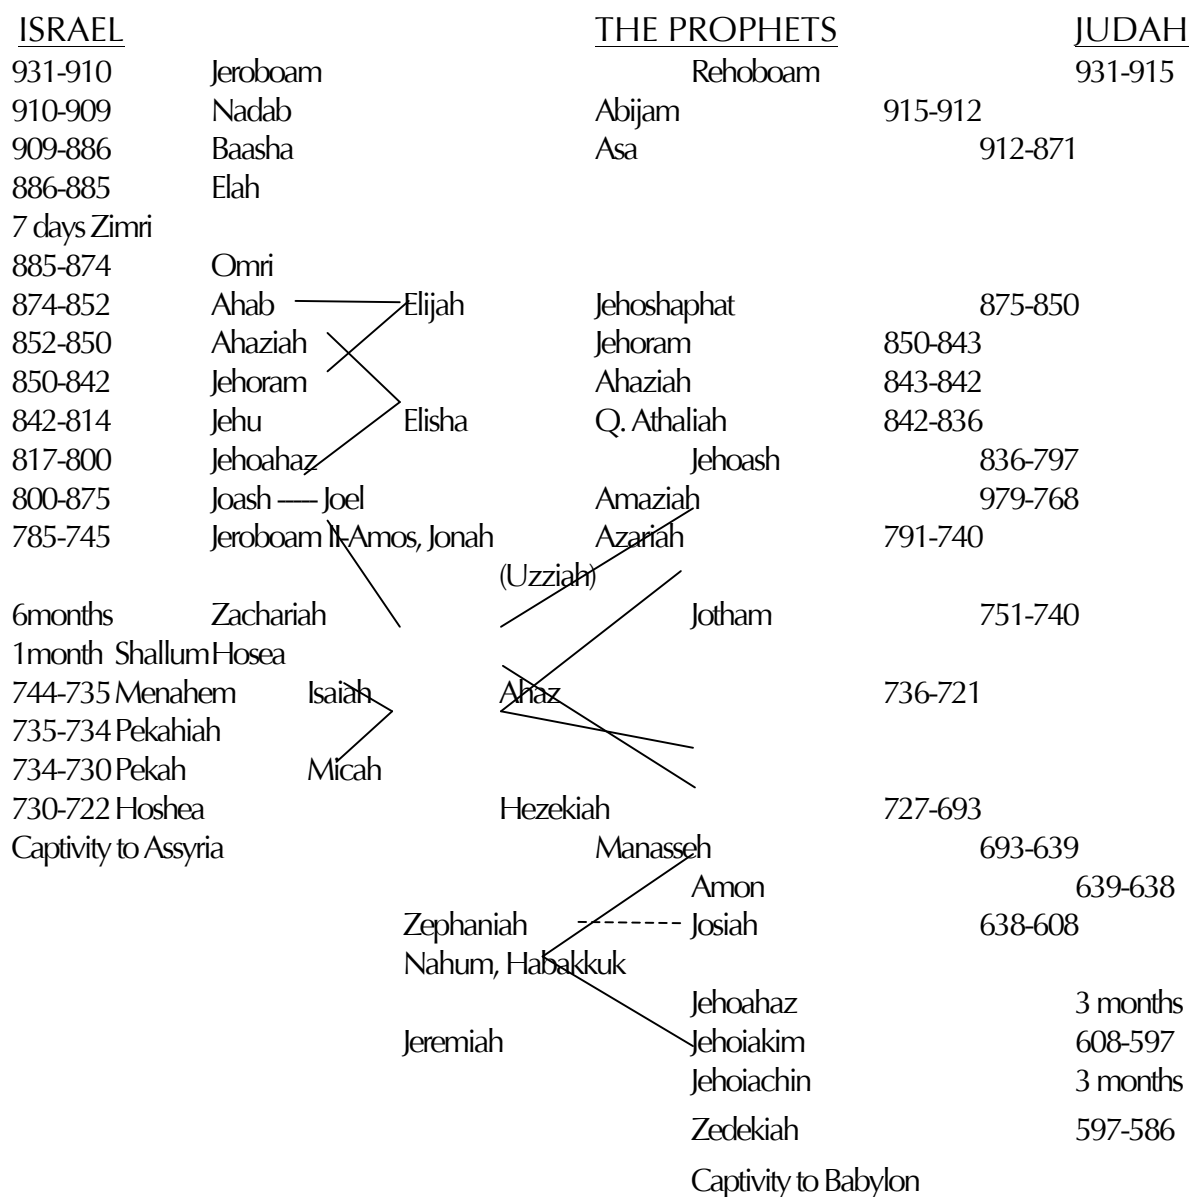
ISRAEL THE PROPHETS JUDAH

931-910 Jeroboam Rehoboam 931-915
910-909 Nadab Abijam 915-912
909-886 Baasha Asa 912-871
886-885 Elah
7 days Zimri
885-874 Omri
874-852 Ahab Elijah Jehoshaphat 875-850
852-850 Ahaziah Jehoram 850-843
850-842 Jehoram Ahaziah 843-842
842-814 Jehu Elisha Q. Athaliah 842-836
817-800 Jehoahaz Jehoash 836-797
800-875 Joash — Joel Amaziah 979-768
785-745 Jeroboam II-Amos, Jonah Azariah 791-740
(Uzziah)
6months Zachariah Jotham 751-740
1month Shallum Hosea
744-735 Menahem Isaiah Ahaz 736-721
735-734 Pekahiah
734-730 Pekah Micah
730-722 Hoshea Hezekiah 727-693
Captivity to Assyria Manasseh 693-639
Amon 639-638
Zephaniah -------- Josiah 638-608
Nahum, Habakkuk
Jehoahaz 3 months
Jeremiah Jehoiakim 608-597
Jehoiachin 3 months
Zedekiah 597-586
Captivity to Babylon